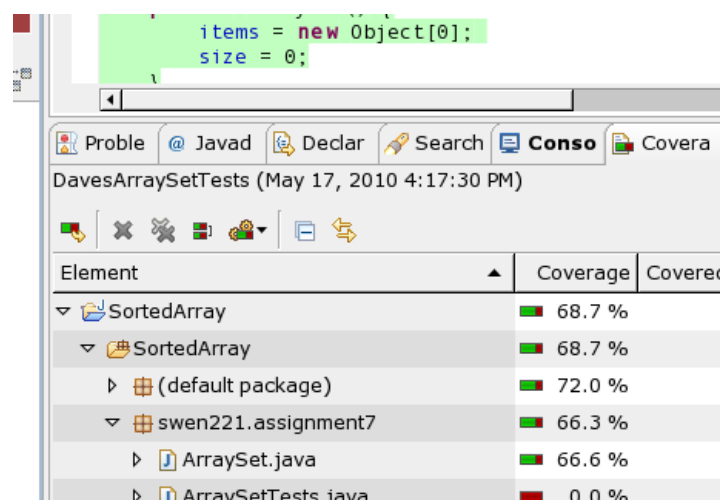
items = new Object[0];
size = 0;

Proble | Javad | Declar | Search | Conso | Covera

DavesArraySetTests (May 17, 2010 4:17:30 PM)

| Element | Coverage | Covered |
|---|---|---|
| SortedArray | 68.7 % | |
| SortedArray | 68.7 % | |
| (default package) | 72.0 % | |
| swen221.assignment7 | 66.3 % | |
| ArraySet.java | 66.6 % | |
| ArraySetTests.java | 0.0 % | |